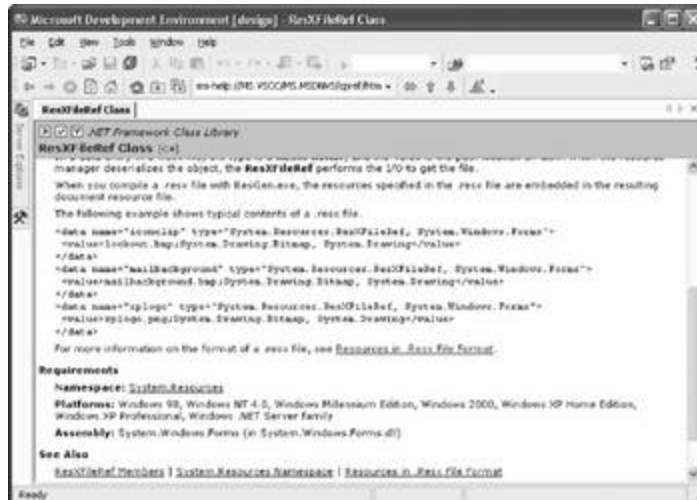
Microsoft Development Environment [design] - ResXFileRef Class

File Edit View Tools Window Help

ms-help://MS.VSCC/MS.MSDNVS/cpref/html

ResXFileRef Class

Server Explorer

.NET Framework Class Library

ResXFileRef Class [C#]

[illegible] manager deserializes the object, the ResXFileRef performs the I/O to get the file.

When you compile a .resx file with ResGen.exe, the resources specified in the .resx file are embedded in the resulting document resource file.

The following example shows typical contents of a .resx file.

<data name="iconclip" type="System.Resources.ResXFileRef, System.Windows.Forms">
<value>lockout.bmp;System.Drawing.Bitmap, System.Drawing</value>
</data>
<data name="mailbackground" type="System.Resources.ResXFileRef, System.Windows.Forms">
<value>mailbackground.bmp;System.Drawing.Bitmap, System.Drawing</value>
</data>
<data name="xplogo" type="System.Resources.ResXFileRef, System.Windows.Forms">
<value>xplogo.png;System.Drawing.Bitmap, System.Drawing</value>
</data>

For more information on the format of a .resx file, see Resources in .Resx File Format.

Requirements

Namespace: System.Resources

Platforms: Windows 98, Windows NT 4.0, Windows Millennium Edition, Windows 2000, Windows XP Home Edition, Windows XP Professional, Windows .NET Server family

Assembly: System.Windows.Forms (in System.Windows.Forms.dll)

See Also

ResXFileRef Members | System.Resources Namespace | Resources in .Resx File Format

Ready